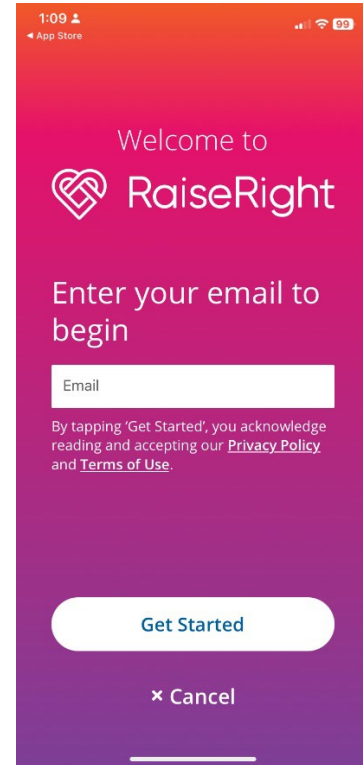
1:09
◀ App Store
99

Welcome to
RaiseRight

Enter your email to begin

Email

By tapping 'Get Started', you acknowledge reading and accepting our Privacy Policy and Terms of Use.

Get Started

× Cancel